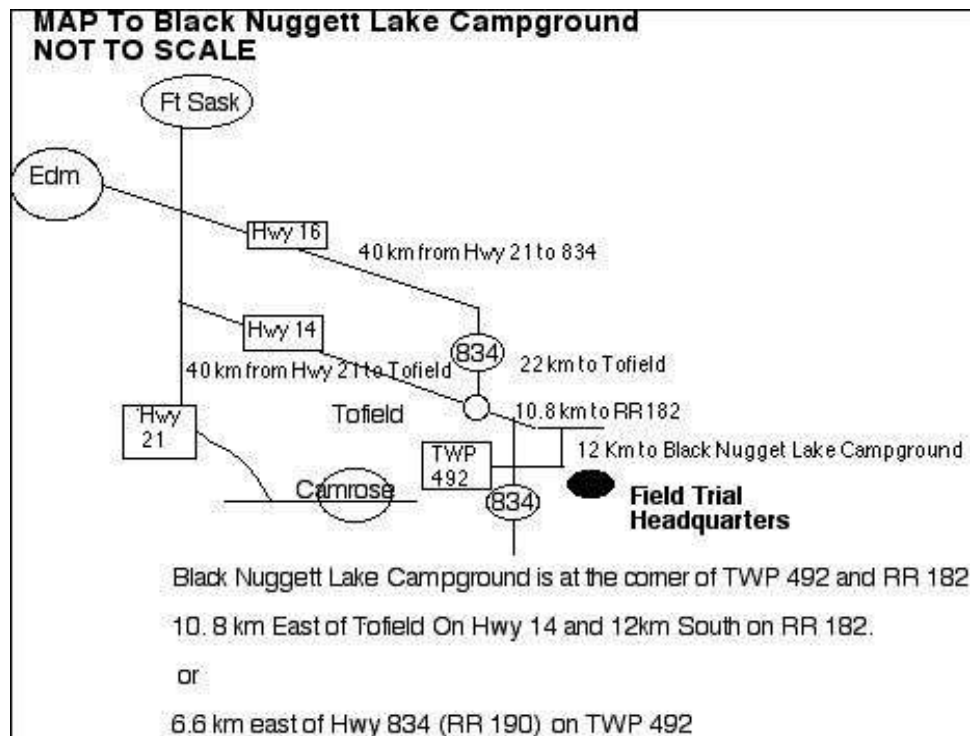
MAP To Black Nuggett Lake Campground
NOT TO SCALE

Ft Sask

Edm

Hwy 16

40 km from Hwy 21 to 834

Hwy 14

834

22 km to Tofield

40 km from Hwy 21 to Tofield

Tofield

10.8 km to RR 182

Hwy 21

12 Km to Black Nugget Lake Campground

TWP 492

Camrose

834

Field Trial Headquarters

Black Nuggett Lake Campground is at the corner of TWP 492 and RR 182

10. 8 km East of Tofield On Hwy 14 and 12km South on RR 182.

or

6.6 km east of Hwy 834 (RR 190) on TWP 492